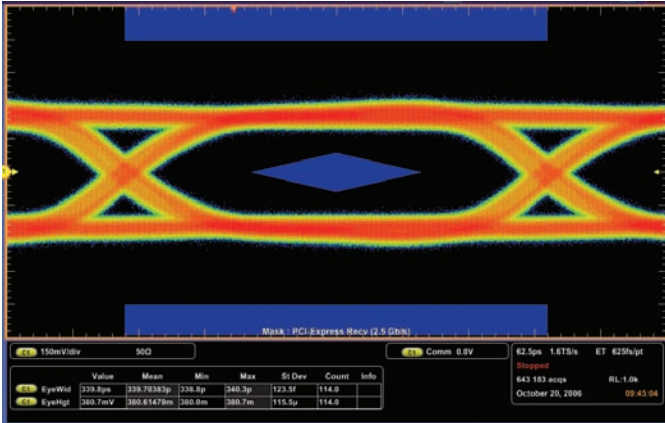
Mask : PCI-Express Recv (2.5 Gb/s)

C1 150mV/div 50Ω

C1 Comm 0.0V

62.5ps 1.6TS/s ET 625fs/pt
Stopped
643 183 acqs RL:1.0k
October 20, 2006 09:45:04

| | Value | Mean | Min | Max | St Dev | Count | Info |
|---|---|---|---|---|---|---|---|
| C1 EyeWid | 339.8ps | 339.70383p | 338.8p | 340.3p | 123.5f | 114.0 | |
| C1 EyeHgt | 380.7mV | 380.61479m | 380.0m | 380.7m | 115.5μ | 114.0 | |